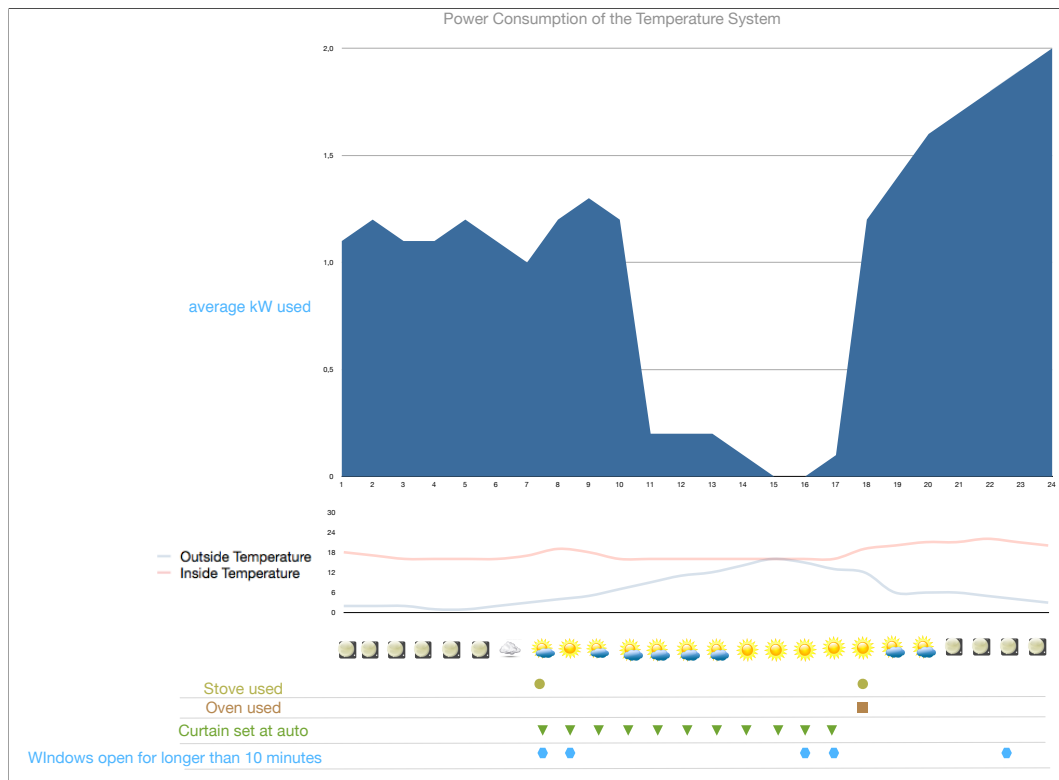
Power Consumption of the Temperature System

2,0

1,5

1,0

0,5

0

average kW used

1 2 3 4 5 6 7 8 9 10 11 12 13 14 15 16 17 18 19 20 21 22 23 24

30
24
18
12
6
0

Outside Temperature
Inside Temperature

Stove used
Oven used
Curtain set at auto
WIndows open for longer than 10 minutes